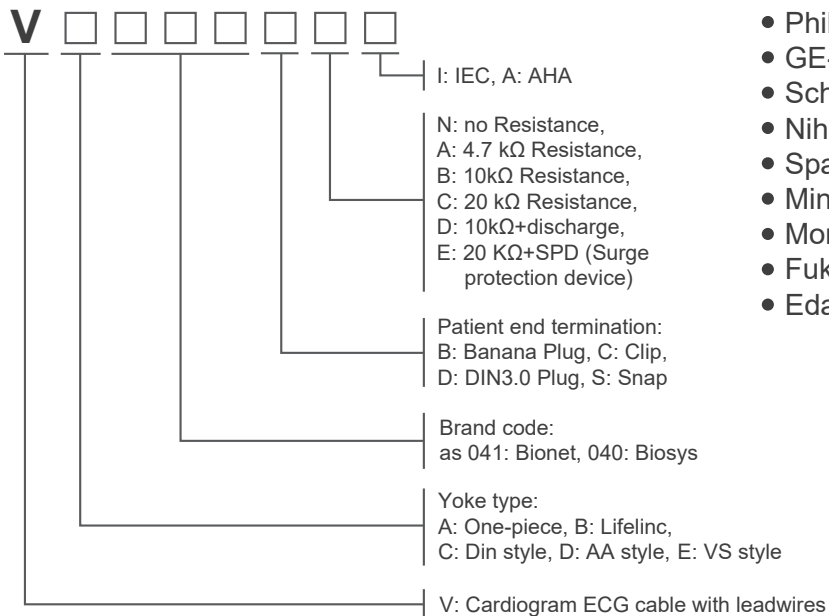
V □□□□□□□

I: IEC, A: AHA

N: no Resistance,
A: 4.7 kΩ Resistance,
B: 10kΩ Resistance,
C: 20 kΩ Resistance,
D: 10kΩ+discharge,
E: 20 KΩ+SPD (Surge protection device)

Patient end termination:
B: Banana Plug, C: Clip,
D: DIN3.0 Plug, S: Snap

Brand code:
as 041: Bionet, 040: Biosys

Yoke type:
A: One-piece, B: Lifelinc,
C: Din style, D: AA style, E: VS style

V: Cardiogram ECG cable with leadwires

• Phi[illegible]
• GE-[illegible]
• Sch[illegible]
• Nih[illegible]
• Spa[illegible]
• Min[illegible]
• Mor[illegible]
• Fuk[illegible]
• Eda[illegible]